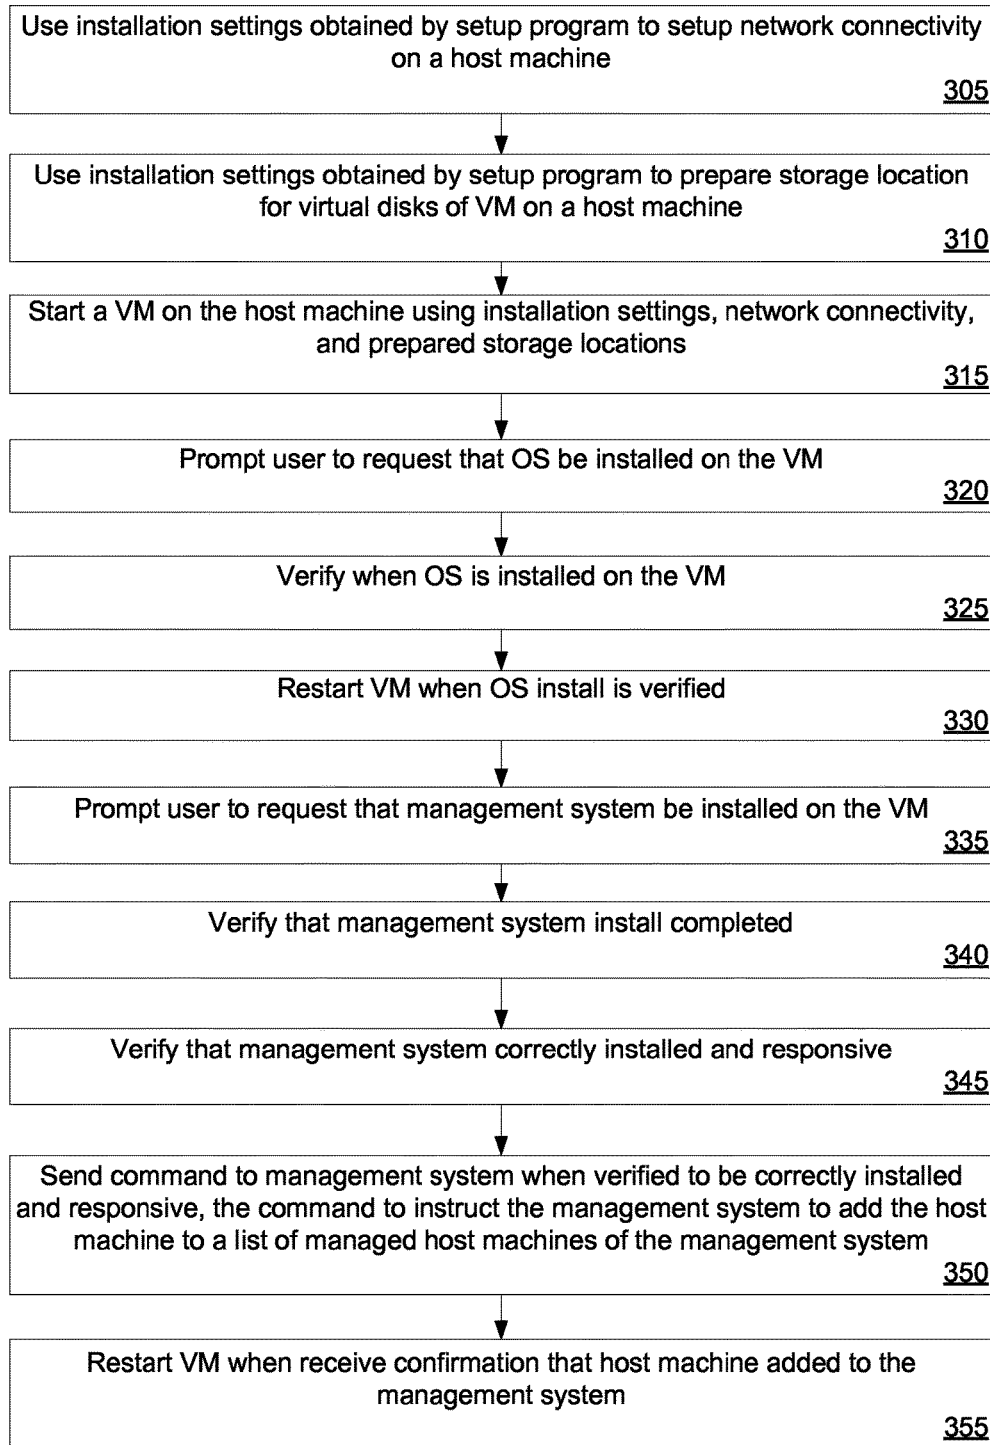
Use installation settings obtained by setup program to setup network connectivity on a host machine
305

Use installation settings obtained by setup program to prepare storage location for virtual disks of VM on a host machine
310

Start a VM on the host machine using installation settings, network connectivity, and prepared storage locations
315

Prompt user to request that OS be installed on the VM
320

Verify when OS is installed on the VM
325

Restart VM when OS install is verified
330

Prompt user to request that management system be installed on the VM
335

Verify that management system install completed
340

Verify that management system correctly installed and responsive
345

Send command to management system when verified to be correctly installed and responsive, the command to instruct the management system to add the host machine to a list of managed host machines of the management system
350

Restart VM when receive confirmation that host machine added to the management system
355